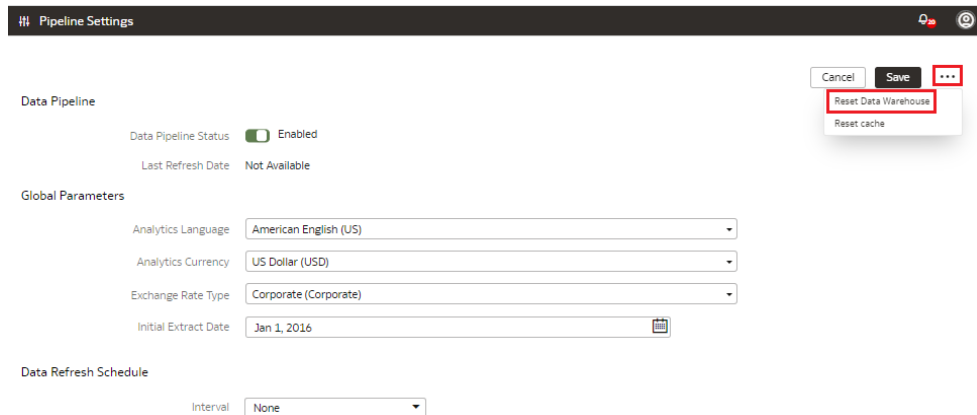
Pipeline Settings

Cancel
Save
...
Reset Data Warehouse
Reset cache

Data Pipeline

Data Pipeline Status Enabled

Last Refresh Date Not Available

Global Parameters

Analytics Language American English (US)

Analytics Currency US Dollar (USD)

Exchange Rate Type Corporate (Corporate)

Initial Extract Date Jan 1, 2016

Data Refresh Schedule

Interval None